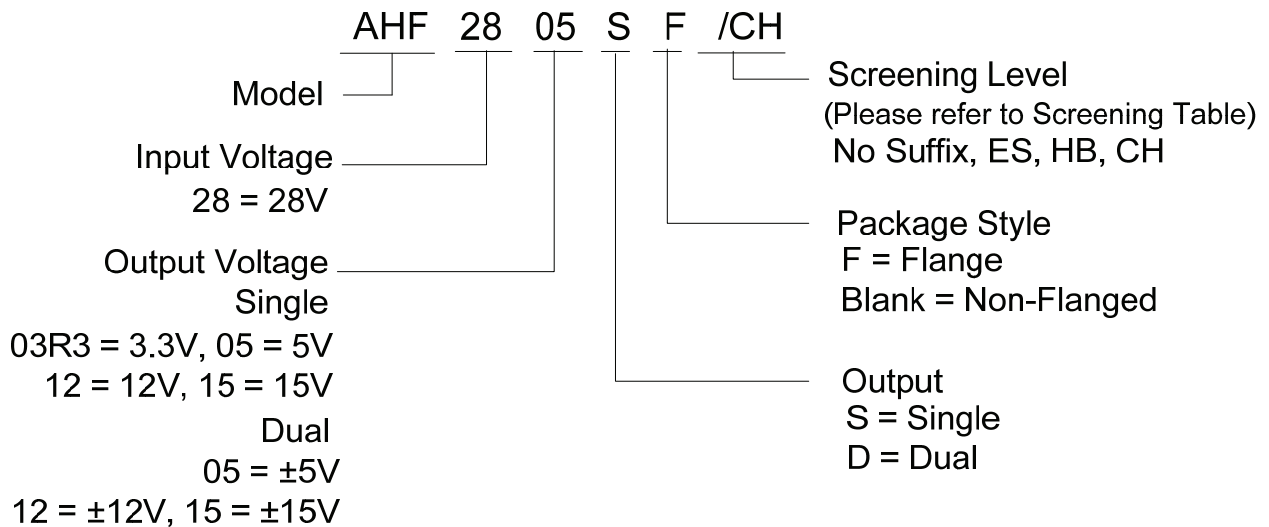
AHF 28 05 S F /CH

Model

Input Voltage
28 = 28V

Output Voltage
Single
03R3 = 3.3V, 05 = 5V
12 = 12V, 15 = 15V
Dual
05 = ±5V
12 = ±12V, 15 = ±15V

Screening Level
(Please refer to Screening Table)
No Suffix, ES, HB, CH

Package Style
F = Flange
Blank = Non-Flanged

Output
S = Single
D = Dual